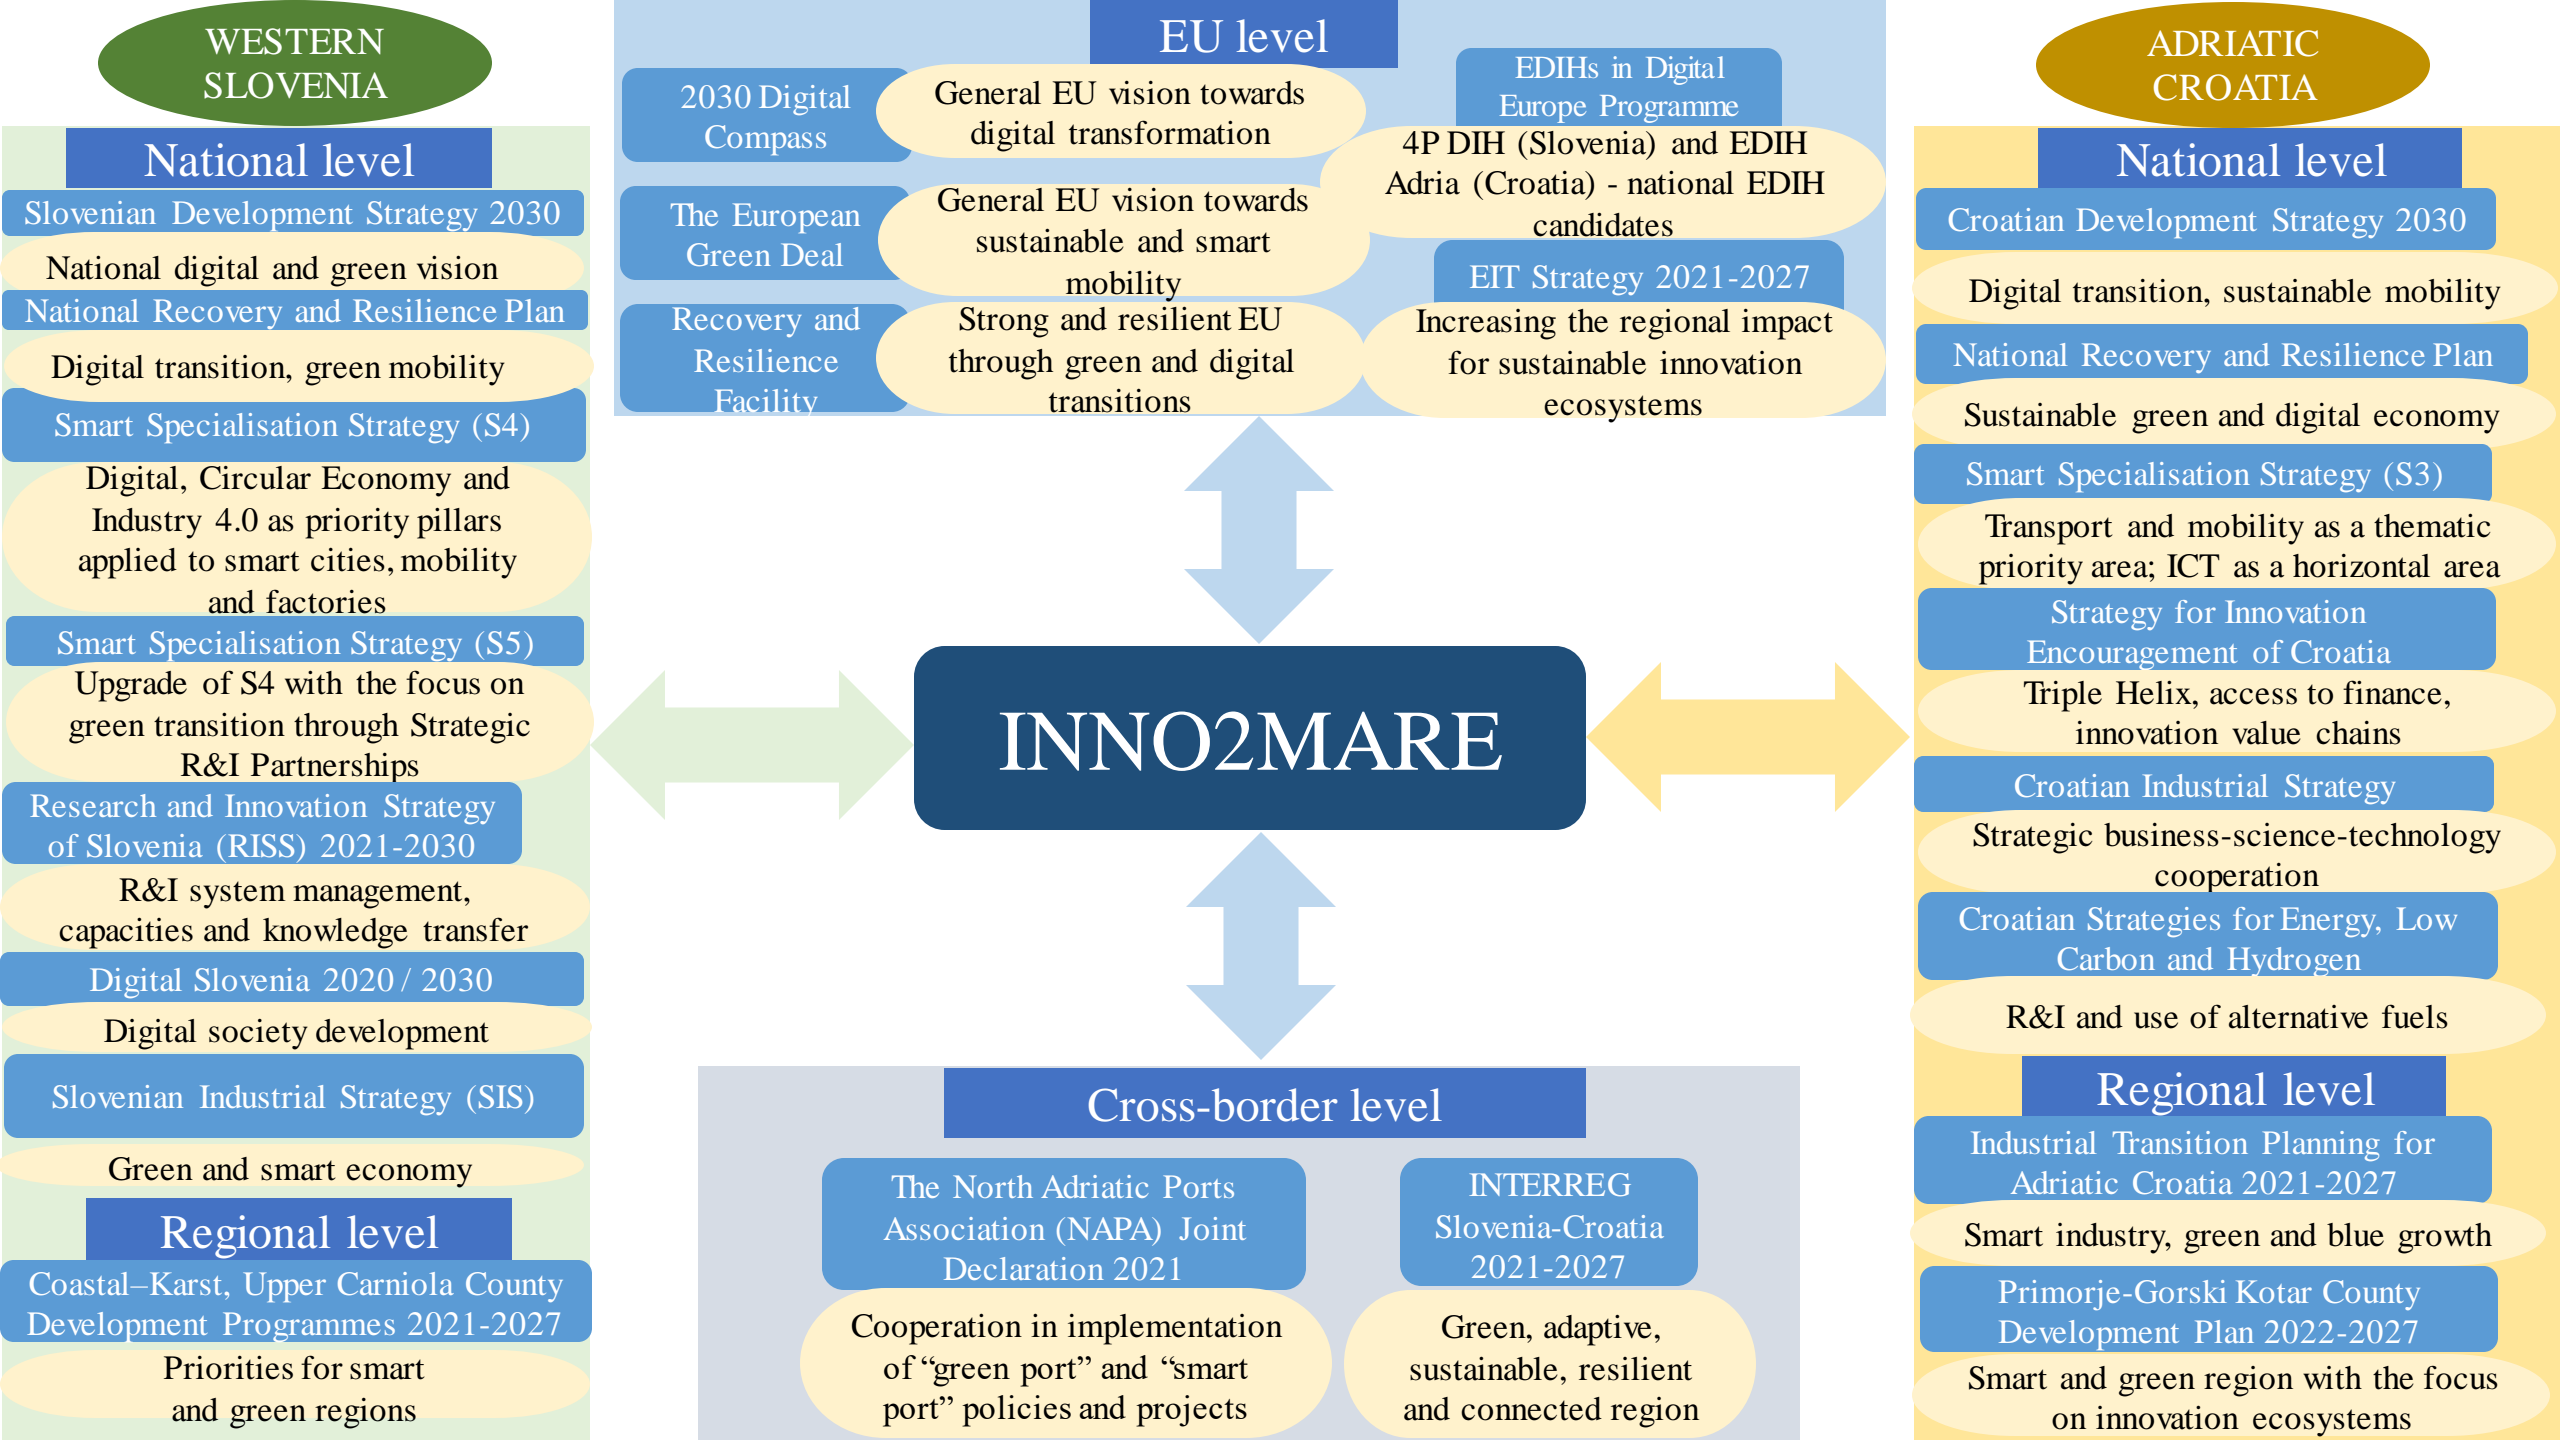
WESTERN SLOVENIA

National level

Slovenian Development Strategy 2030

National digital and green vision

National Recovery and Resilience Plan

Digital transition, green mobility

Smart Specialisation Strategy (S4)

Digital, Circular Economy and Industry 4.0 as priority pillars applied to smart cities, mobility and factories

Smart Specialisation Strategy (S5)

Upgrade of S4 with the focus on green transition through Strategic R&I Partnerships

Research and Innovation Strategy of Slovenia (RISS) 2021-2030

R&I system management, capacities and knowledge transfer

Digital Slovenia 2020 / 2030

Digital society development

Slovenian Industrial Strategy (SIS)

Green and smart economy

Regional level

Coastal–Karst, Upper Carniola County Development Programmes 2021-2027

Priorities for smart and green regions

EU level

2030 Digital Compass

General EU vision towards digital transformation

The European Green Deal

General EU vision towards sustainable and smart mobility

Recovery and Resilience Facility

Strong and resilient EU through green and digital transitions

EDIHs in Digital Europe Programme

4P DIH (Slovenia) and EDIH Adria (Croatia) - national EDIH candidates

EIT Strategy 2021-2027

Increasing the regional impact for sustainable innovation ecosystems

INNO2MARE

Cross-border level

The North Adriatic Ports Association (NAPA) Joint Declaration 2021

Cooperation in implementation of “green port” and “smart port” policies and projects

INTERREG Slovenia-Croatia 2021-2027

Green, adaptive, sustainable, resilient and connected region

ADRIATIC CROATIA

National level

Croatian Development Strategy 2030

Digital transition, sustainable mobility

National Recovery and Resilience Plan

Sustainable green and digital economy

Smart Specialisation Strategy (S3)

Transport and mobility as a thematic priority area; ICT as a horizontal area

Strategy for Innovation Encouragement of Croatia

Triple Helix, access to finance, innovation value chains

Croatian Industrial Strategy

Strategic business-science-technology cooperation

Croatian Strategies for Energy, Low Carbon and Hydrogen

R&I and use of alternative fuels

Regional level

Industrial Transition Planning for Adriatic Croatia 2021-2027

Smart industry, green and blue growth

Primorje-Gorski Kotar County Development Plan 2022-2027

Smart and green region with the focus on innovation ecosystems